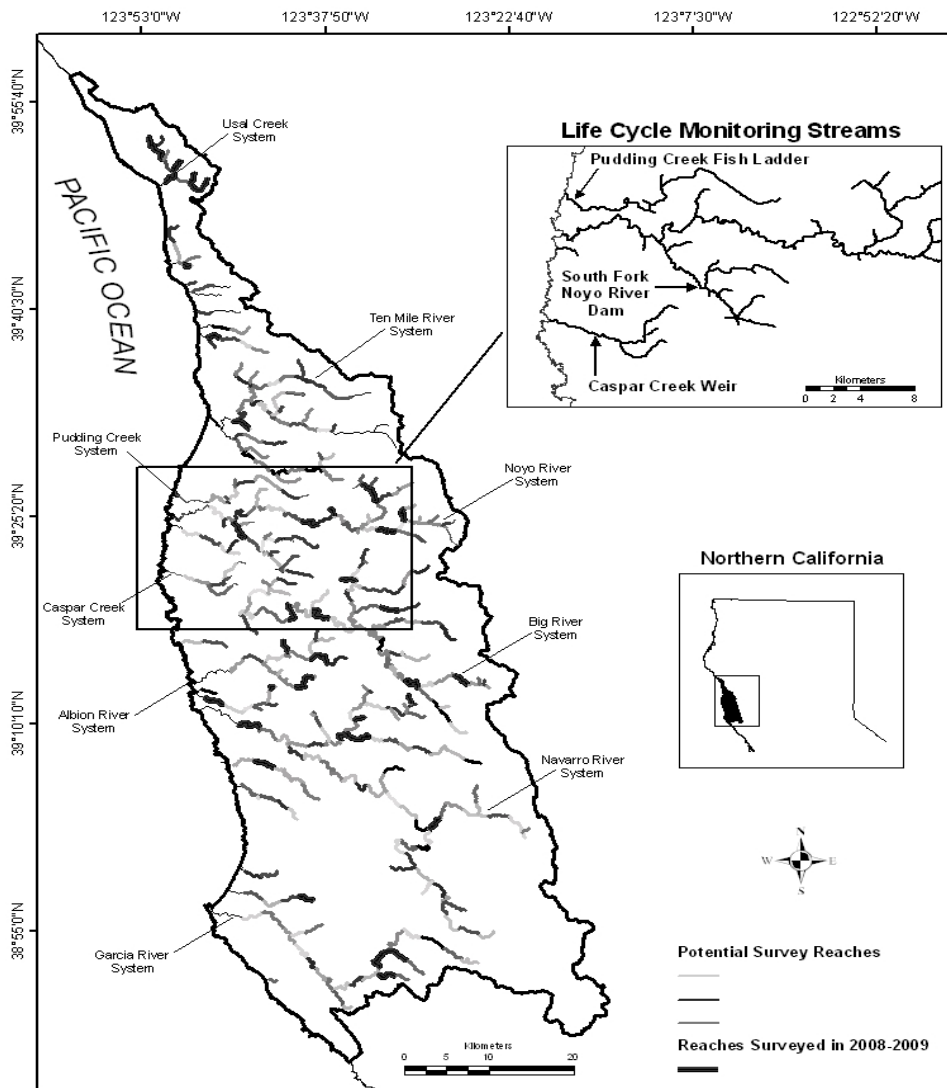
123°53'0"W 123°37'50"W 123°22'40"W 123°7'30"W 122°52'20"W

39°55'40"N

39°40'30"N

39°25'20"N

39°10'10"N

38°55'0"N

PACIFIC OCEAN

Usal Creek System

Ten Mile River System

Pudding Creek System

Noyo River System

Caspar Creek System

Big River System

Albion River System

Navarro River System

Garcia River System

Life Cycle Monitoring Streams

Pudding Creek Fish Ladder

South Fork Noyo River Dam

Caspar Creek Weir

Kilometers
0 2 4 8

Northern California

N
W E
S

Potential Survey Reaches

Reaches Surveyed in 2008-2009

Kilometers
0 5 10 20